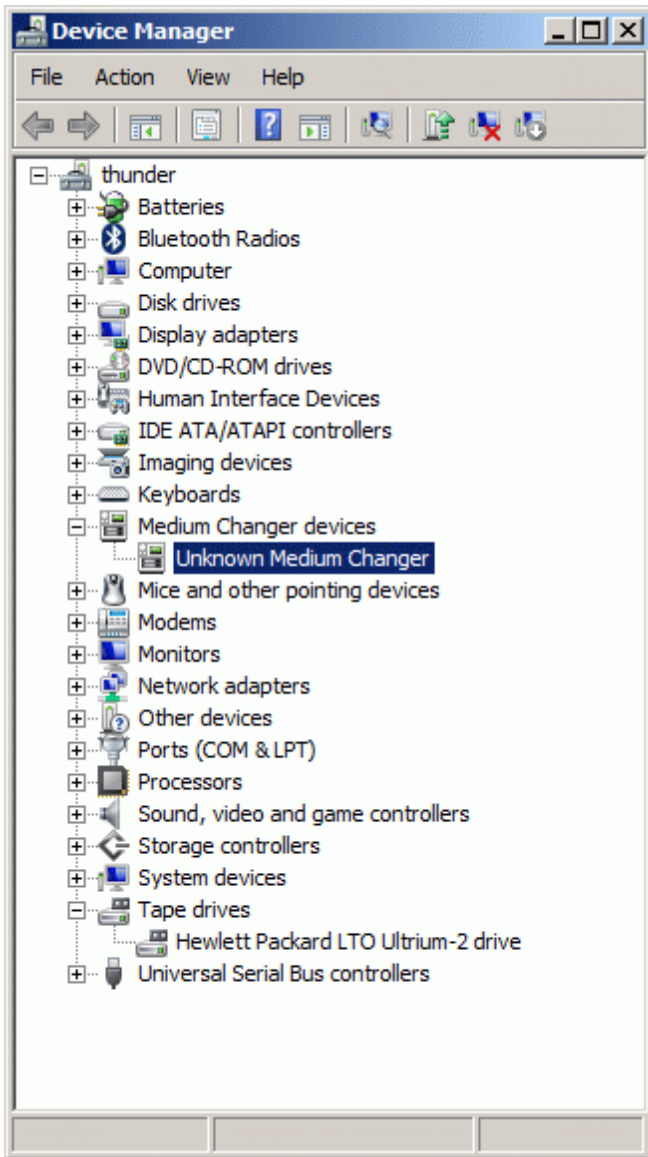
Device Manager

File Action View Help

thunder
Batteries
Bluetooth Radios
Computer
Disk drives
Display adapters
DVD/CD-ROM drives
Human Interface Devices
IDE ATA/ATAPI controllers
Imaging devices
Keyboards
Medium Changer devices
Unknown Medium Changer
Mice and other pointing devices
Modems
Monitors
Network adapters
Other devices
Ports (COM & LPT)
Processors
Sound, video and game controllers
Storage controllers
System devices
Tape drives
Hewlett Packard LTO Ultrium-2 drive
Universal Serial Bus controllers